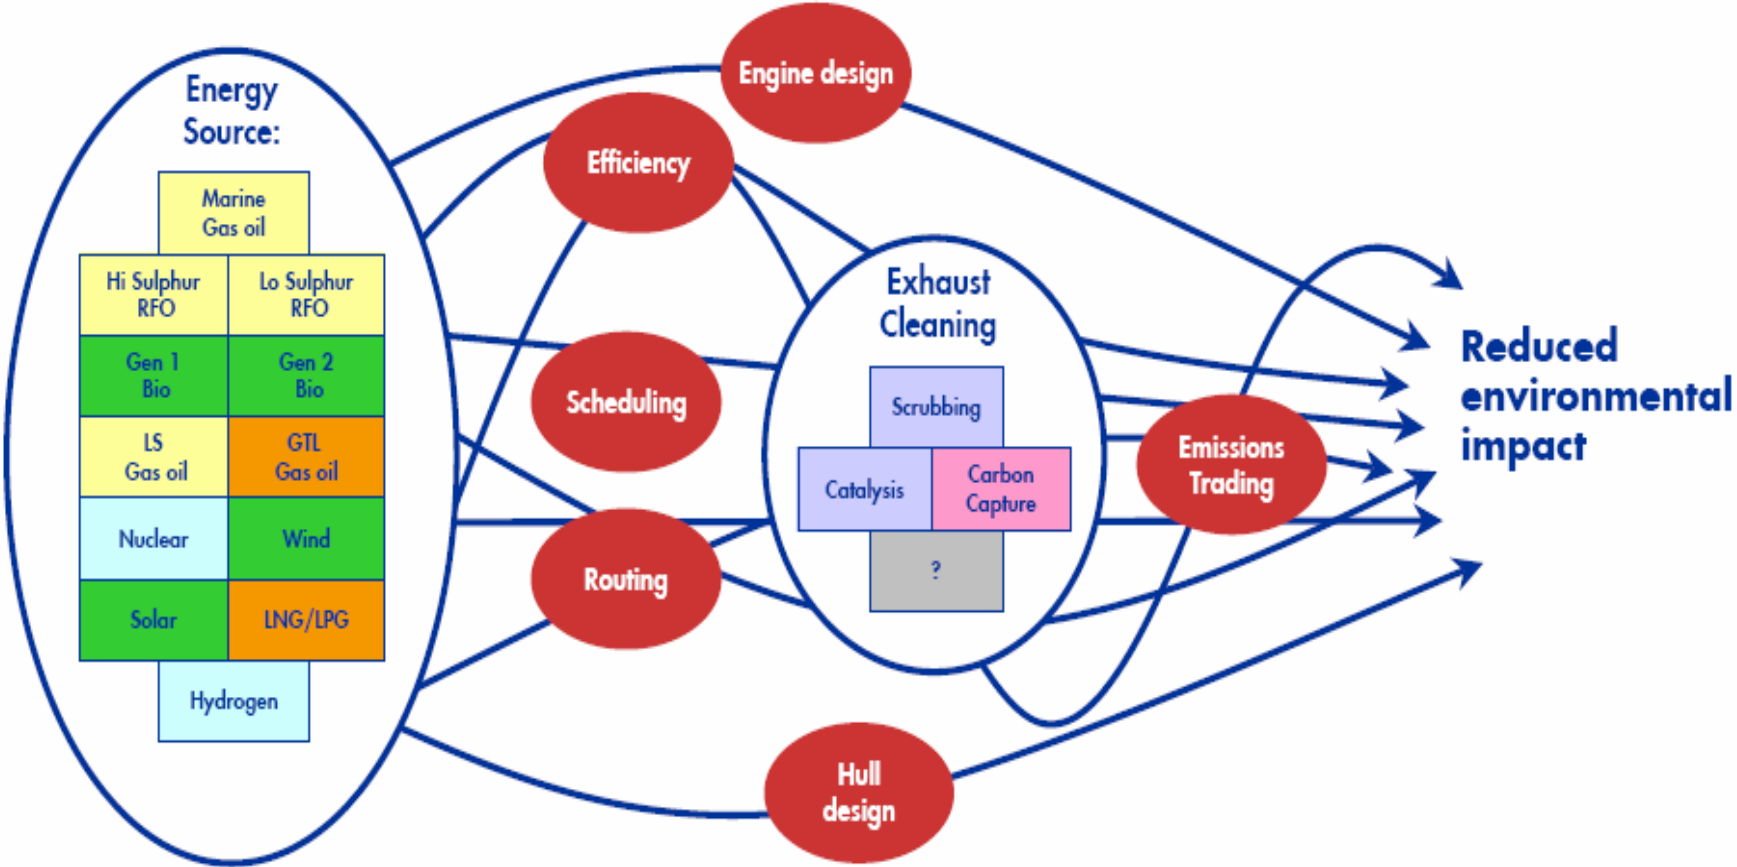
Energy Source:

Marine Gas oil

| Hi Sulphur RFO | Lo Sulphur RFO |
|---|---|
| Gen 1 Bio | Gen 2 Bio |
| LS Gas oil | GTL Gas oil |
| Nuclear | Wind |
| Solar | LNG/LPG |

Hydrogen

Engine design

Efficiency

Scheduling

Routing

Hull design

Exhaust Cleaning

Scrubbing

Catalysis

Carbon Capture

?

Emissions Trading

Reduced environmental impact